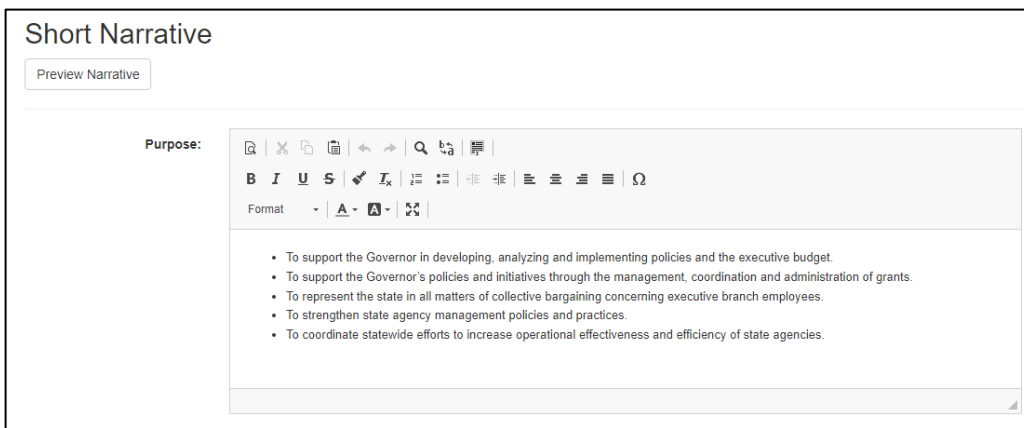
Short Narrative

Preview Narrative

Purpose:

B I U S

Format

A

- To support the Governor in developing, analyzing and implementing policies and the executive budget.
- To support the Governor's policies and initiatives through the management, coordination and administration of grants.
- To represent the state in all matters of collective bargaining concerning executive branch employees.
- To strengthen state agency management policies and practices.
- To coordinate statewide efforts to increase operational effectiveness and efficiency of state agencies.